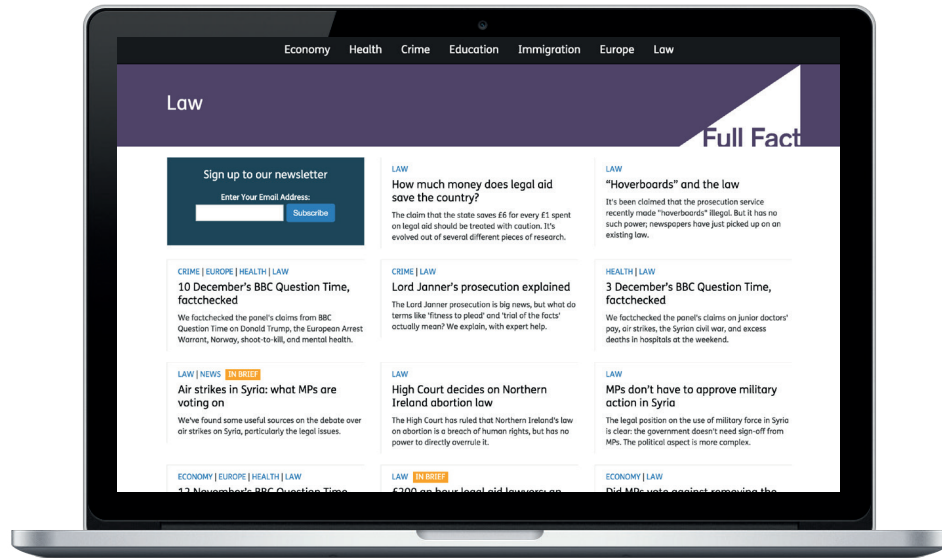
Economy Health Crime Education Immigration Europe Law

Law

Full Fact

Sign up to our newsletter

Enter Your Email Address:

Subscribe

LAW

How much money does legal aid save the country?

The claim that the state saves £6 for every £1 spent on legal aid should be treated with caution. It's evolved out of several different pieces of research.

LAW

"Hoverboards" and the law

It's been claimed that the prosecution service recently made "hoverboards" illegal. But it has no such power; newspapers have just picked up on an existing law.

CRIME | EUROPE | HEALTH | LAW

10 December's BBC Question Time, factchecked

We factchecked the panel's claims from BBC Question Time on Donald Trump, the European Arrest Warrant, Norway, shoot-to-kill, and mental health.

CRIME | LAW

Lord Janner's prosecution explained

The Lord Janner prosecution is big news, but what do terms like 'fitness to plead' and 'trial of the facts' actually mean? We explain, with expert help.

HEALTH | LAW

3 December's BBC Question Time, factchecked

We factchecked the panel's claims on junior doctors' pay, air strikes, the Syrian civil war, and excess deaths in hospitals at the weekend.

LAW | NEWS IN BRIEF

Air strikes in Syria: what MPs are voting on

We've found some useful sources on the debate over air strikes on Syria, particularly the legal issues.

LAW

High Court decides on Northern Ireland abortion law

The High Court has ruled that Northern Ireland's law on abortion is a breach of human rights, but has no power to directly overrule it.

LAW

MPs don't have to approve military action in Syria

The legal position on the use of military force in Syria is clear: the government doesn't need sign-off from MPs. The political aspect is more complex.

ECONOMY | EUROPE | HEALTH | LAW

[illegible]

LAW IN BRIEF

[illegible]

ECONOMY | LAW

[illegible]